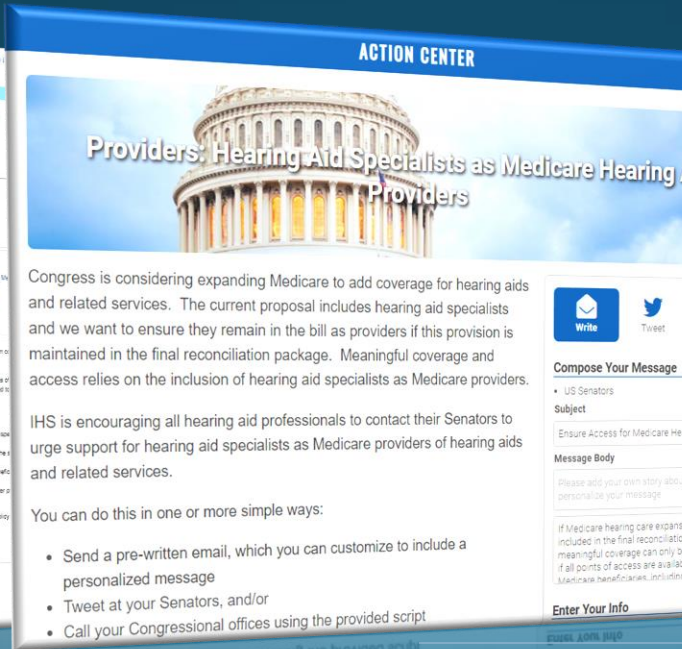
ACTION CENTER

Providers: Hearing Aid Specialists as Medicare Hearing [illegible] Providers

Congress is considering expanding Medicare to add coverage for hearing aids and related services. The current proposal includes hearing aid specialists and we want to ensure they remain in the bill as providers if this provision is maintained in the final reconciliation package. Meaningful coverage and access relies on the inclusion of hearing aid specialists as Medicare providers.

IHS is encouraging all hearing aid professionals to contact their Senators to urge support for hearing aid specialists as Medicare providers of hearing aids and related services.

You can do this in one or more simple ways:

- Send a pre-written email, which you can customize to include a personalized message
- Tweet at your Senators, and/or
- Call your Congressional offices using the provided script

Write

Tweet

Compose Your Message

• US Senators

Subject

Ensure Access for Medicare He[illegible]

Message Body

Please add your own story abo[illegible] personalize your message

If Medicare hearing care expans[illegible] included in the final reconciliatio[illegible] meaningful coverage can only b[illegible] if all points of access are availa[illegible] Medicare beneficiaries, includin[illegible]

Enter Your Info